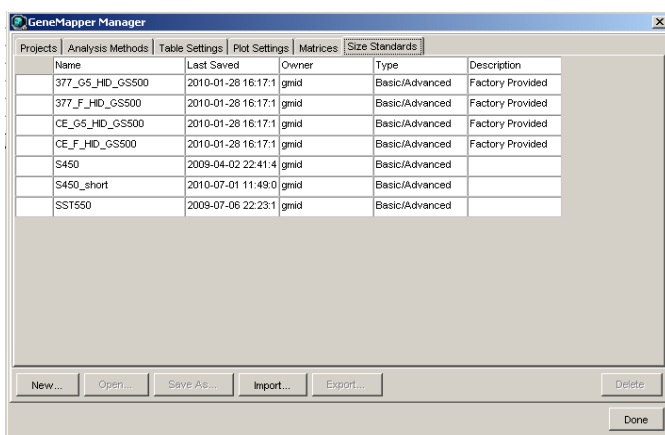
GeneMapper Manager

Projects | Analysis Methods | Table Settings | Plot Settings | Matrices | Size Standards

| | Name | Last Saved | Owner | Type | Description |
|---|---|---|---|---|---|
| | 377_G5_HID_GS500 | 2010-01-28 16:17:1 | gmid | Basic/Advanced | Factory Provided |
| | 377_F_HID_GS500 | 2010-01-28 16:17:1 | gmid | Basic/Advanced | Factory Provided |
| | CE_G5_HID_GS500 | 2010-01-28 16:17:1 | gmid | Basic/Advanced | Factory Provided |
| | CE_F_HID_GS500 | 2010-01-28 16:17:1 | gmid | Basic/Advanced | Factory Provided |
| | S450 | 2009-04-02 22:41:4 | gmid | Basic/Advanced | |
| | S450_short | 2010-07-01 11:49:0 | gmid | Basic/Advanced | |
| | SST550 | 2009-07-06 22:23:1 | gmid | Basic/Advanced | |

New... Open... Save As... Import... Export... Delete

Done